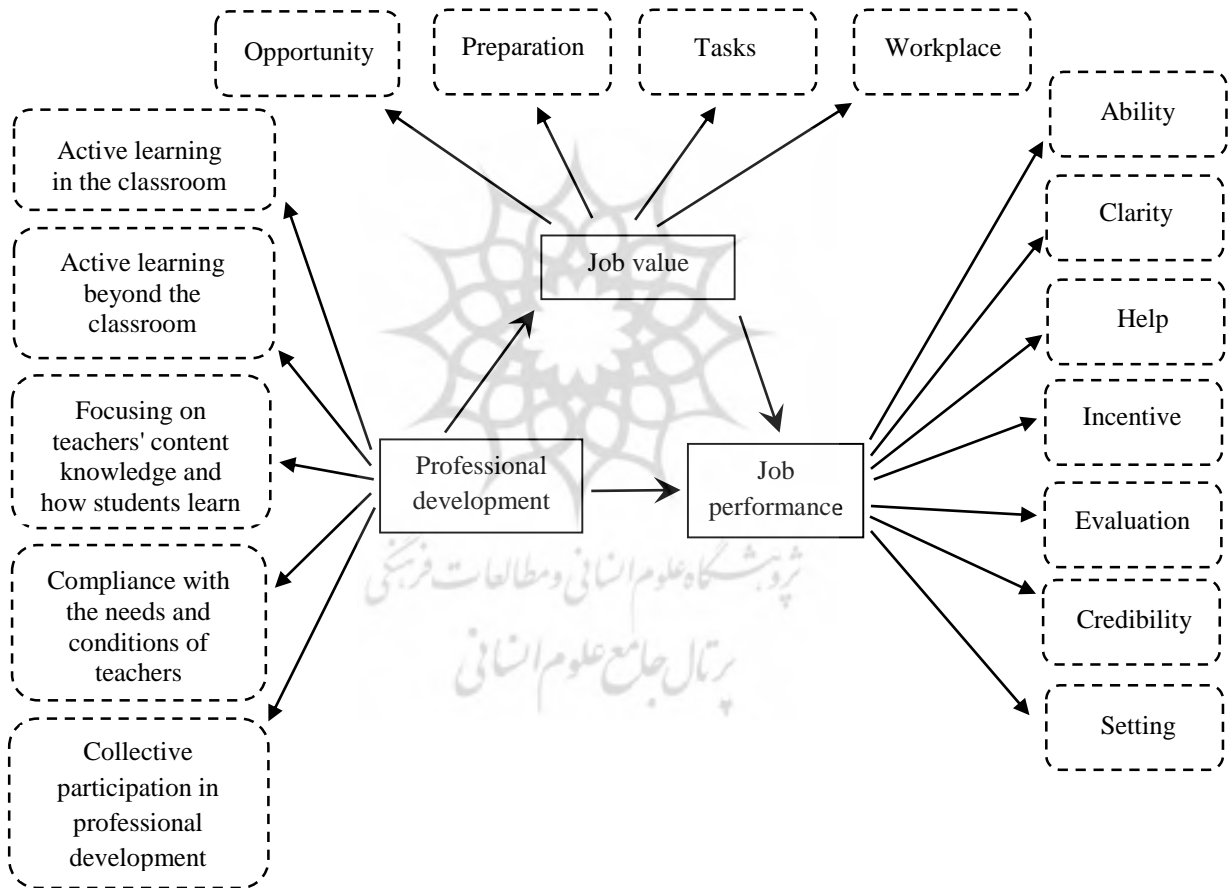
Opportunity

Preparation

Tasks

Workplace

Active learning in the classroom

Active learning beyond the classroom

Focusing on teachers' content knowledge and how students learn

Compliance with the needs and conditions of teachers

Collective participation in professional development

Job value

Professional development

Job performance

Ability

Clarity

Help

Incentive

Evaluation

Credibility

Setting

پژوهشگاه علوم انسانی و مطالعات فرهنگی

پرتال جامع علوم انسانی